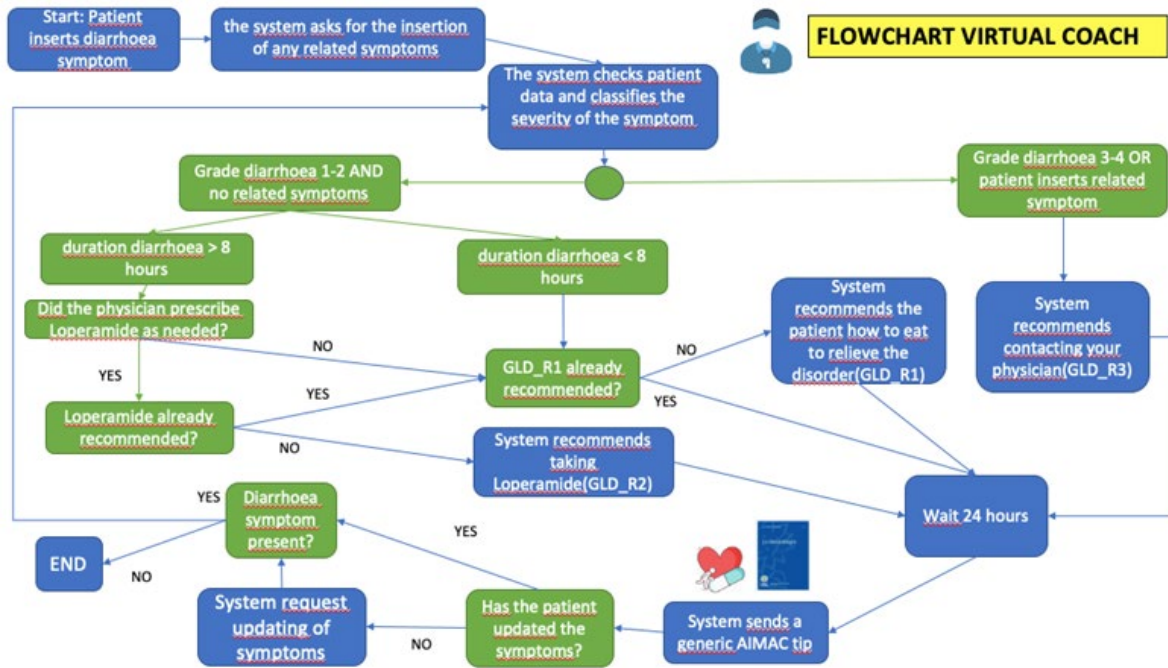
FLOWCHART VIRTUAL COACH

Start: Patient inserts diarrhoea symptom

the system asks for the insertion of any related symptoms

The system checks patient data and classifies the severity of the symptom

Grade diarrhoea 1-2 AND no related symptoms

Grade diarrhoea 3-4 OR patient inserts related symptom

duration diarrhoea > 8 hours

duration diarrhoea < 8 hours

Did the physician prescribe Loperamide as needed?

NO

YES

GLD_R1 already recommended?

NO

YES

System recommends the patient how to eat to relieve the disorder(GLD_R1)

System recommends contacting your physician(GLD_R3)

YES

Loperamide already recommended?

NO

System recommends taking Loperamide(GLD_R2)

YES

Diarrhoea symptom present?

YES

Wait 24 hours

END

NO

System request updating of symptoms

NO

Has the patient updated the symptoms?

System sends a generic AIMAC tip